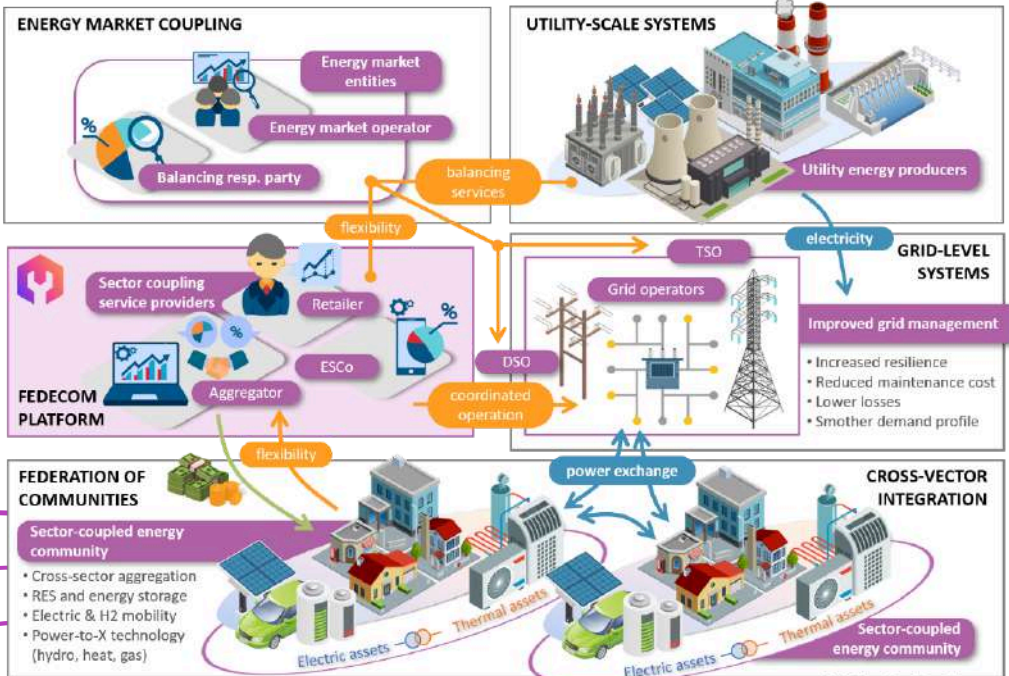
ENERGY MARKET COUPLING

Energy market entities

Energy market operator

Balancing resp. party

balancing services

UTILITY-SCALE SYSTEMS

Utility energy producers

flexibility

electricity

TSO

GRID-LEVEL SYSTEMS

Grid operators

Improved grid management

• Increased resilience
• Reduced maintenance cost
• Lower losses
• Smother demand profile

Sector coupling service providers

Retailer

ESCo

Aggregator

FEDECOM PLATFORM

DSO

coordinated operation

flexibility

power exchange

FEDERATION OF COMMUNITIES

Sector-coupled energy community

• Cross-sector aggregation
• RES and energy storage
• Electric & H2 mobility
• Power-to-X technology (hydro, heat, gas)

CROSS-VECTOR INTEGRATION

Thermal assets

Electric assets

Thermal assets

Electric assets

Sector-coupled energy community